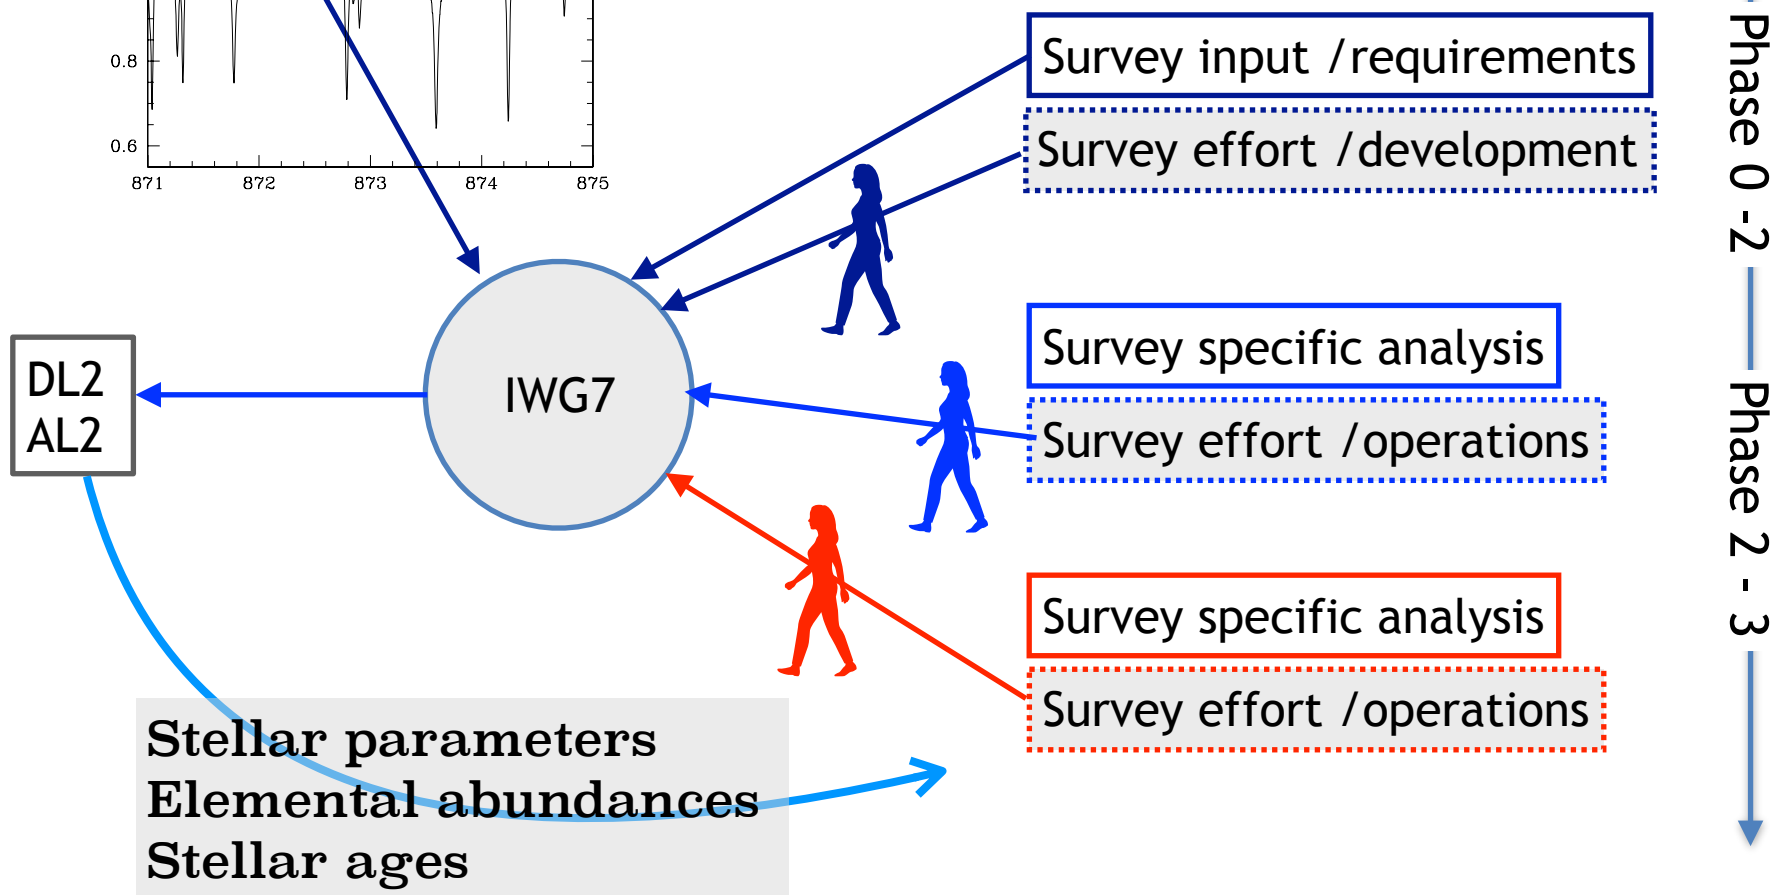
0.8
0.6
871 872 873 874 875

Survey input /requirements
Survey effort /development

Phase 0 -2

DL2
AL2

IWG7

Survey specific analysis
Survey effort /operations

Phase 2 - 3

Survey specific analysis
Survey effort /operations

Stellar parameters
Elemental abundances
Stellar ages